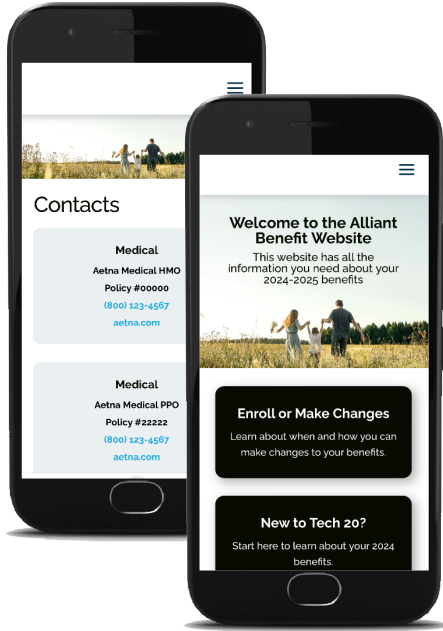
Contacts

Medical

Aetna Medical HMO

Policy #00000

(800) 123-4567

aetna.com

Medical

Aetna Medical PPO

Policy #22222

(800) 123-4567

aetna.com

Welcome to the Alliant Benefit Website

This website has all the information you need about your 2024-2025 benefits

Enroll or Make Changes

Learn about when and how you can make changes to your benefits.

New to Tech 20?

Start here to learn about your 2024 benefits.